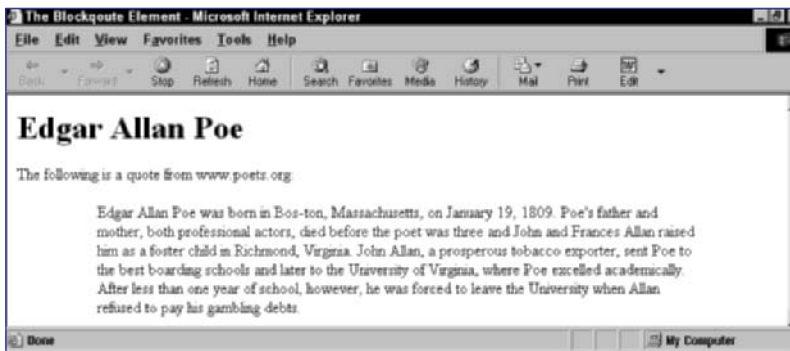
The Blockqoute Element - Microsoft Internet Explorer

File Edit View Favorites Tools Help

Back Forward Stop Refresh Home Search Favorites Media History Mail Print Edit

# Edgar Allan Poe

The following is a quote from www.poets.org.

Edgar Allan Poe was born in Bos-ton, Massachusetts, on January 19, 1809. Poe's father and mother, both professional actors, died before the poet was three and John and Frances Allan raised him as a foster child in Richmond, Virginia. John Allan, a prosperous tobacco exporter, sent Poe to the best boarding schools and later to the University of Virginia, where Poe excelled academically. After less than one year of school, however, he was forced to leave the University when Allan refused to pay his gambling debts.

Done

My Computer